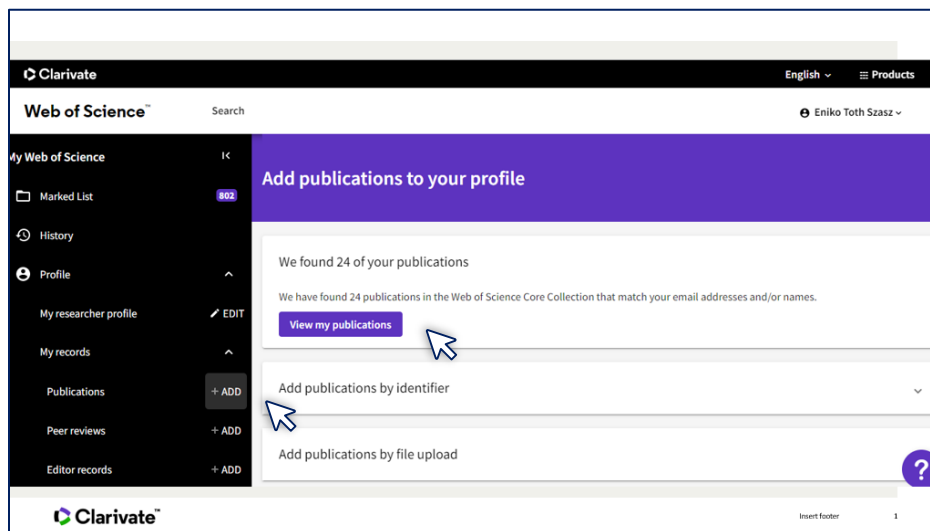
Clarivate

English ⌄ Products

Web of Science™ Search

Eniko Toth Szasz ⌄

My Web of Science

Marked List 802

History

Profile

My researcher profile EDIT

My records

Publications + ADD

Peer reviews + ADD

Editor records + ADD

Add publications to your profile

We found 24 of your publications

We have found 24 publications in the Web of Science Core Collection that match your email addresses and/or names.

View my publications

Add publications by identifier

Add publications by file upload

?

Clarivate™

Insert footer

1